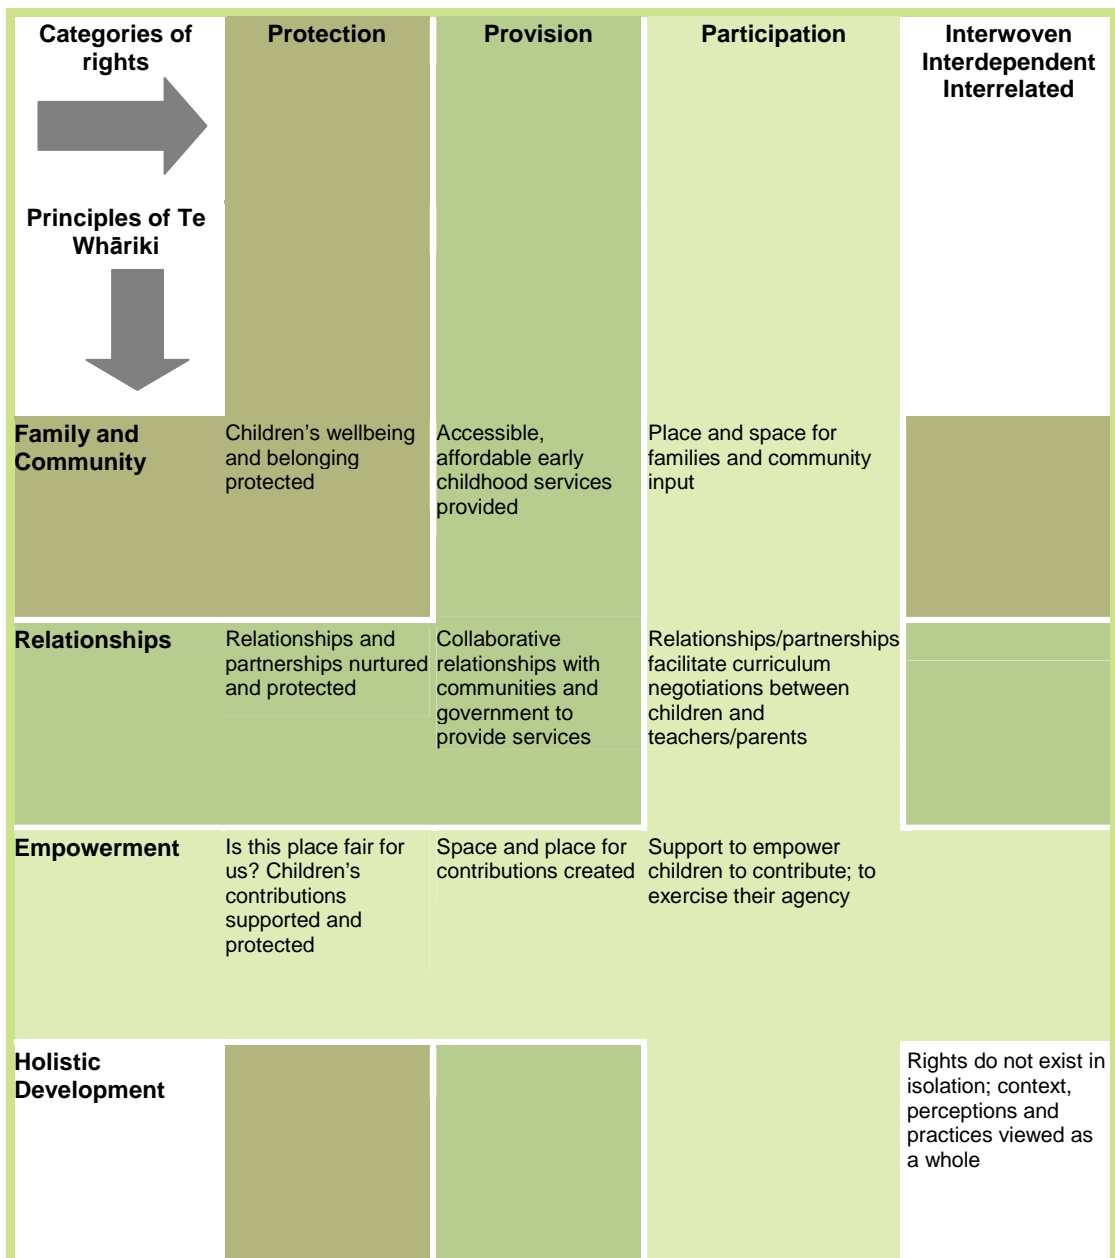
| Categories of rights<br><br>Principles of Te Whāriki | Protection | Provision | Participation | Interwoven Interdependent Interrelated |
|---|---|---|---|---|
| Family and Community | Children's wellbeing and belonging protected | Accessible, affordable early childhood services provided | Place and space for families and community input | |
| Relationships | Relationships and partnerships nurtured and protected | Collaborative relationships with communities and government to provide services | Relationships/partnerships facilitate curriculum negotiations between children and teachers/parents | |
| Empowerment | Is this place fair for us? Children's contributions supported and protected | Space and place for contributions created | Support to empower children to contribute; to exercise their agency | |
| Holistic Development | | | | Rights do not exist in isolation; context, perceptions and practices viewed as a whole |